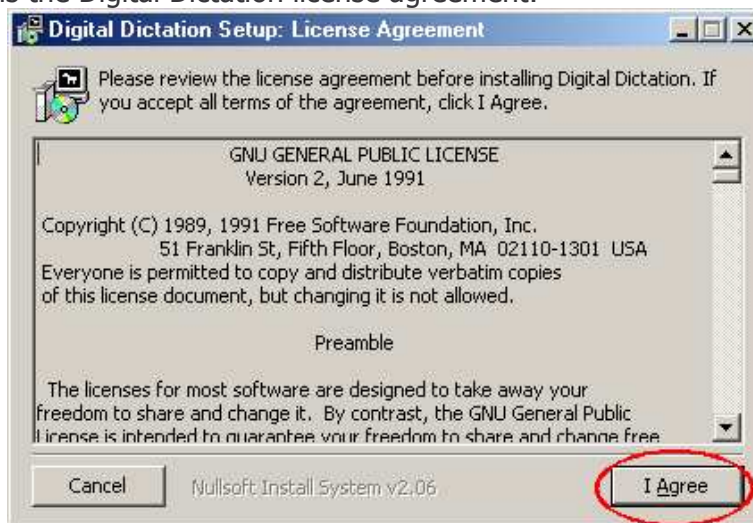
s the Digital Dictation license agreement.

Digital Dictation Setup: License Agreement

Please review the license agreement before installing Digital Dictation. If you accept all terms of the agreement, click I Agree.

GNU GENERAL PUBLIC LICENSE
Version 2, June 1991

Copyright (C) 1989, 1991 Free Software Foundation, Inc.
51 Franklin St, Fifth Floor, Boston, MA 02110-1301 USA
Everyone is permitted to copy and distribute verbatim copies of this license document, but changing it is not allowed.

Preamble

The licenses for most software are designed to take away your freedom to share and change it. By contrast, the GNU General Public License is intended to guarantee your freedom to share and change free

Cancel

Nullsoft Install System v2.06

I Agree